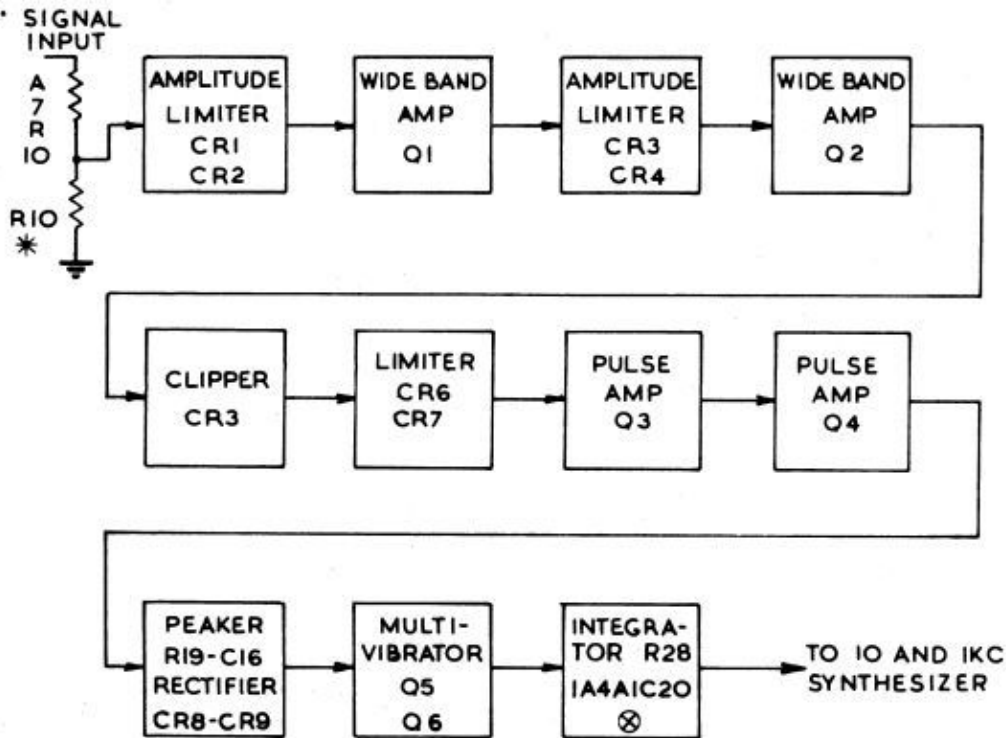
· SIGNAL INPUT

A
7
R
10

R10
*

AMPLITUDE LIMITER CR1 CR2

WIDE BAND AMP Q1

AMPLITUDE LIMITER CR3 CR4

WIDE BAND AMP Q2

CLIPPER CR3

LIMITER CR6 CR7

PULSE AMP Q3

PULSE AMP Q4

PEAKER R19-C16 RECTIFIER CR8-CR9

MULTI-VIBRATOR Q5 Q6

INTEGRATOR R28 1A4A1C20 ⊗

TO 10 AND 1KC SYNTHESIZER